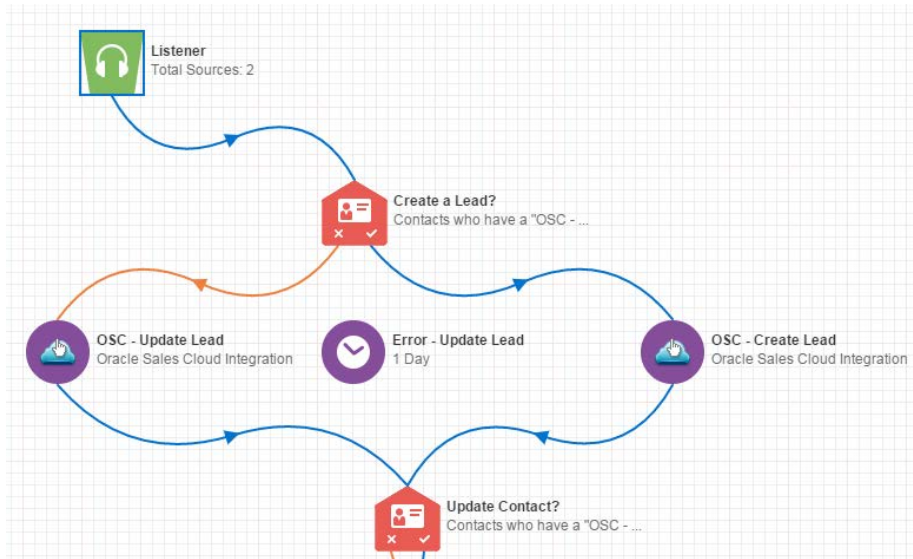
Listener
Total Sources: 2

Create a Lead?
Contacts who have a "OSC - ...

OSC - Update Lead
Oracle Sales Cloud Integration

Error - Update Lead
1 Day

OSC - Create Lead
Oracle Sales Cloud Integration

Update Contact?
Contacts who have a "OSC - ...